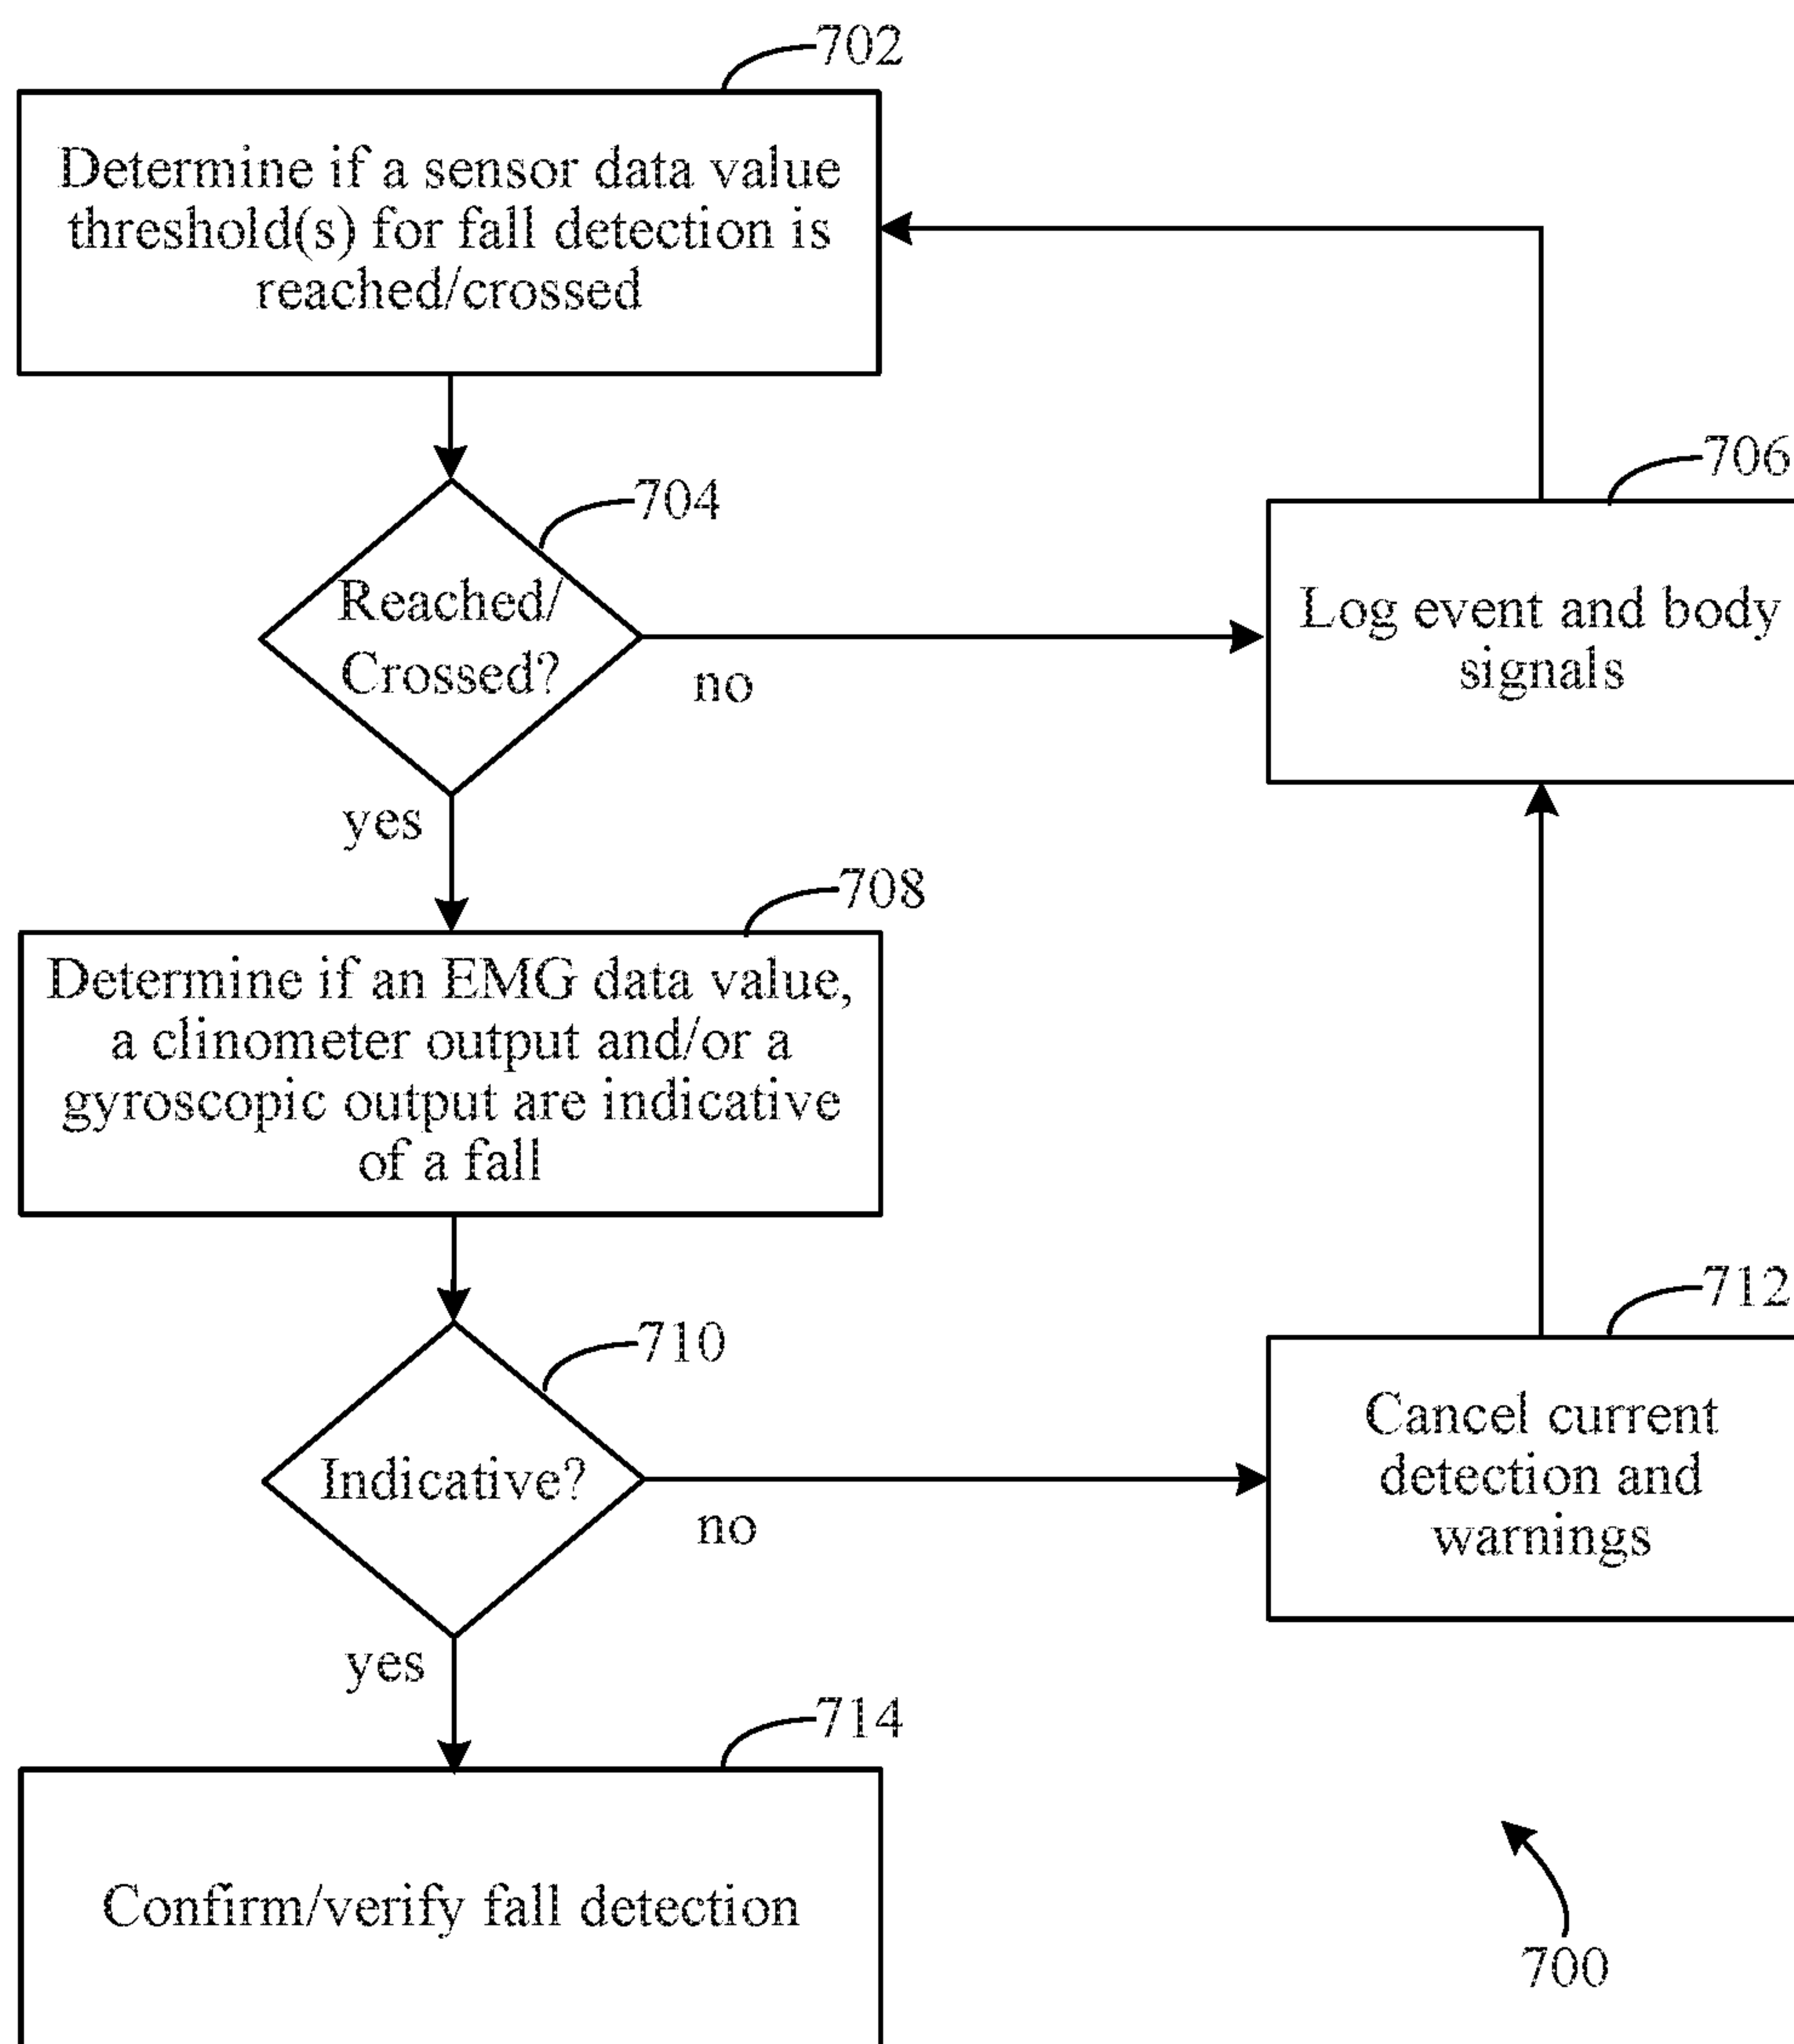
702

Determine if a sensor data value threshold(s) for fall detection is reached/crossed

704

Reached/ Crossed?

no

706

Log event and body signals

yes

708

Determine if an EMG data value, a clinometer output and/or a gyroscopic output are indicative of a fall

710

Indicative?

no

712

Cancel current detection and warnings

yes

714

Confirm/verify fall detection

700